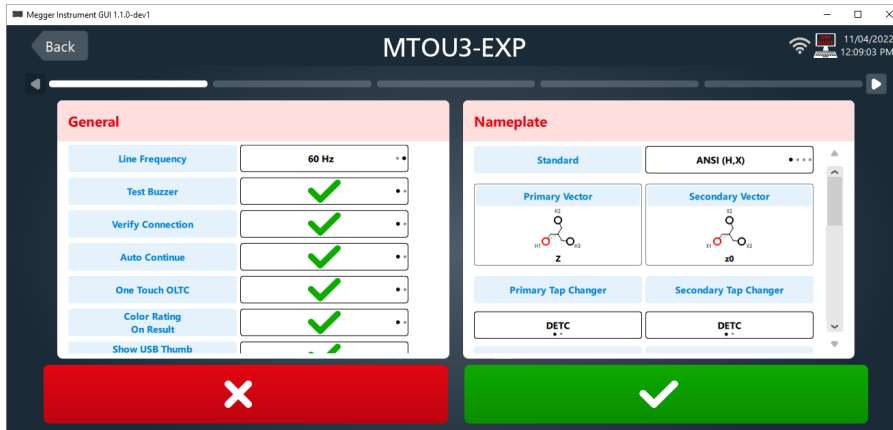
Megger Instrument GUI 1.1.0-dev1

Back

MTOU3-EXP

11/04/2022
12:09:03 PM

General

| Line Frequency | 60 Hz |
|---|---|
| Test Buzzer | |
| Verify Connection | |
| Auto Continue | |
| One Touch OLTC | |
| Color Rating On Result | |
| Show USB Thumb | |

Nameplate

Standard
ANSI (H,X)

Primary Vector
H2
H1
H3
Z

Secondary Vector
X2
X1
X3
z0

Primary Tap Changer
Secondary Tap Changer

DETC
DETC